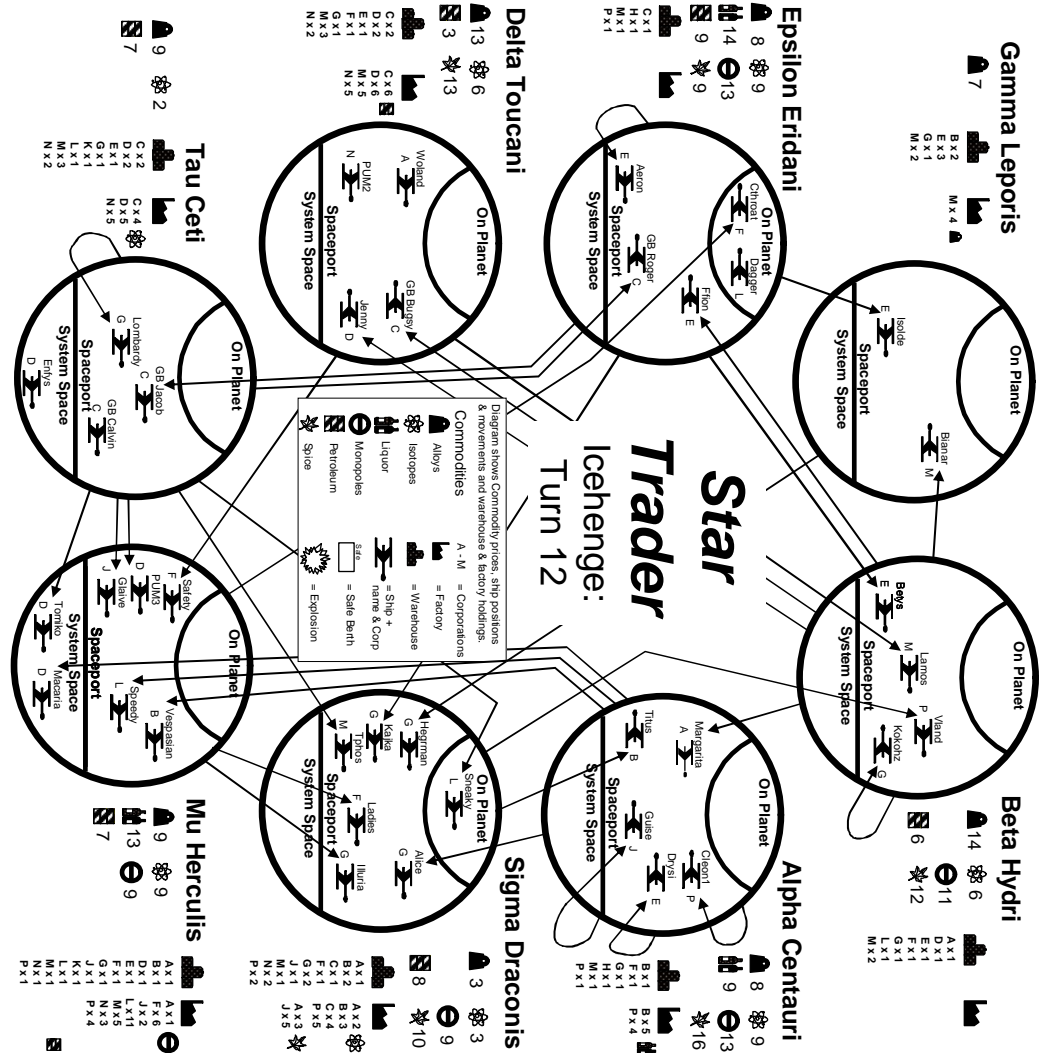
Star Trader

Icehenge: Turn 12

Diagram shows Commodity prices, ship positions & movements and warehouse & factory holdings.

Commodities

Alloys

Isotopes

Liquor

Monopoles

Petroleum

Spice

A - M = Corporations

= Factory

= Warehouse

= Ship + name & Corp

Safe = Safe Berth

= Explosion

Gamma Leporis

7

B x 2
E x 3
G x 1
M x 2

M x 4

Epsilon Eridani

8 9
14 13
9 9

C x 1
H x 1
M x 1
P x 1

On Planet
System Space
Spaceport

Chinoat F
Dagger L
Aeron E
GB Roger C
Ffion E

Delta Toucani

13 6
3 13

C x 2
D x 2
F x 1
G x 1
M x 3
N x 2

C x 6
D x 6
M x 5
N x 5

On Planet
Spaceport
System Space

Woland A
PUM2 N
GB Bugsy C
Jenny D

Tau Ceti

9 2
7

C x 2
D x 2
E x 1
K x 1
L x 1
M x 3
N x 2

C x 4
D x 5
N x 5

On Planet
Spaceport
System Space

Lombardy G
GB Jacob C
GB Calvin C
Enfys D

On Planet
Spaceport
System Space

Isolde E
Blanar M

Beta Hydri

14 6
11
6 12

A x 1
D x 1
E x 1
F x 1
G x 1
L x 1
M x 2

On Planet
Spaceport
System Space

Beys E
Lamos M
Vland P
Kokohz G

Alpha Centauri

8 9
9 13
16

B x 1
F x 1
G x 1
H x 1
M x 1
P x 1

B x 5
P x 4

On Planet
Spaceport
System Space

Margarita A
Titus B
Guise J
Dryst E
Cleon1 P

Sigma Draconis

3 3
9
8 10

A x 1
B x 2
C x 1
F x 1
G x 2
M x 1
N x 2
P x 2

A x 2
B x 3
C x 4
P x 5
A x 3
J x 5

On Planet
Spaceport
System Space

Sneaky L
Alice G
Hegrman G
Kafka G
Tphos M
Ladies F
Illuria G

Mu Herculis

9 9
13 9
7

A x 1
B x 1
D x 1
F x 1
G x 1
J x 1
L x 1
M x 1
N x 1
P x 1

A x 1
F x 6
J x 2
L x 11
M x 5
P x 4

On Planet
Spaceport
System Space

Safety F
PUM3 D
Glave J
Tomiko D
Speedy L
Vespasian B
Macaria D